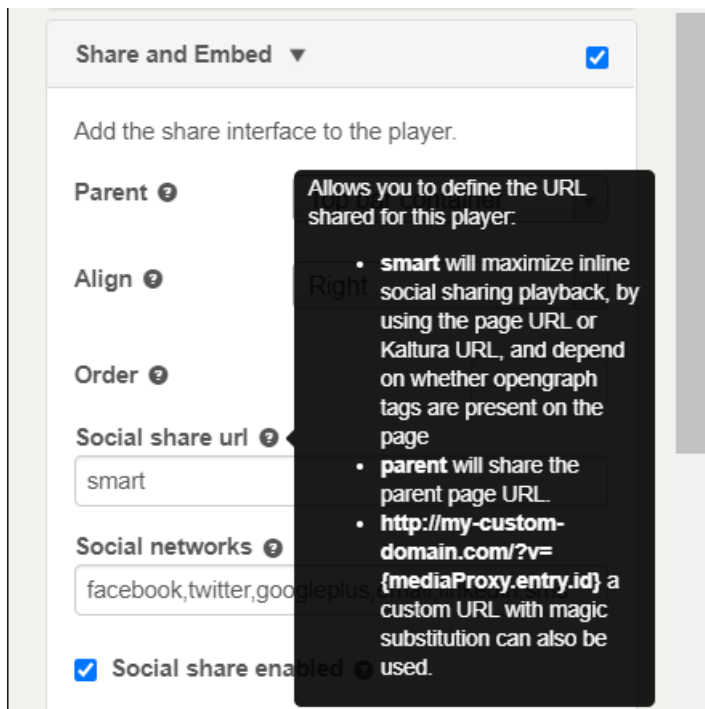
Share and Embed ▼

Add the share interface to the player.

Parent

Align

Order

Social share url

smart

Social networks

facebook,twitter,googleplus,

Social share enabled

Allows you to define the URL shared for this player:

- **smart** will maximize inline social sharing playback, by using the page URL or Kaltura URL, and depend on whether opengraph tags are present on the page
- **parent** will share the parent page URL.
- **http://my-custom-domain.com/?v={mediaProxy.entry.id}** a custom URL with magic substitution can also be used.